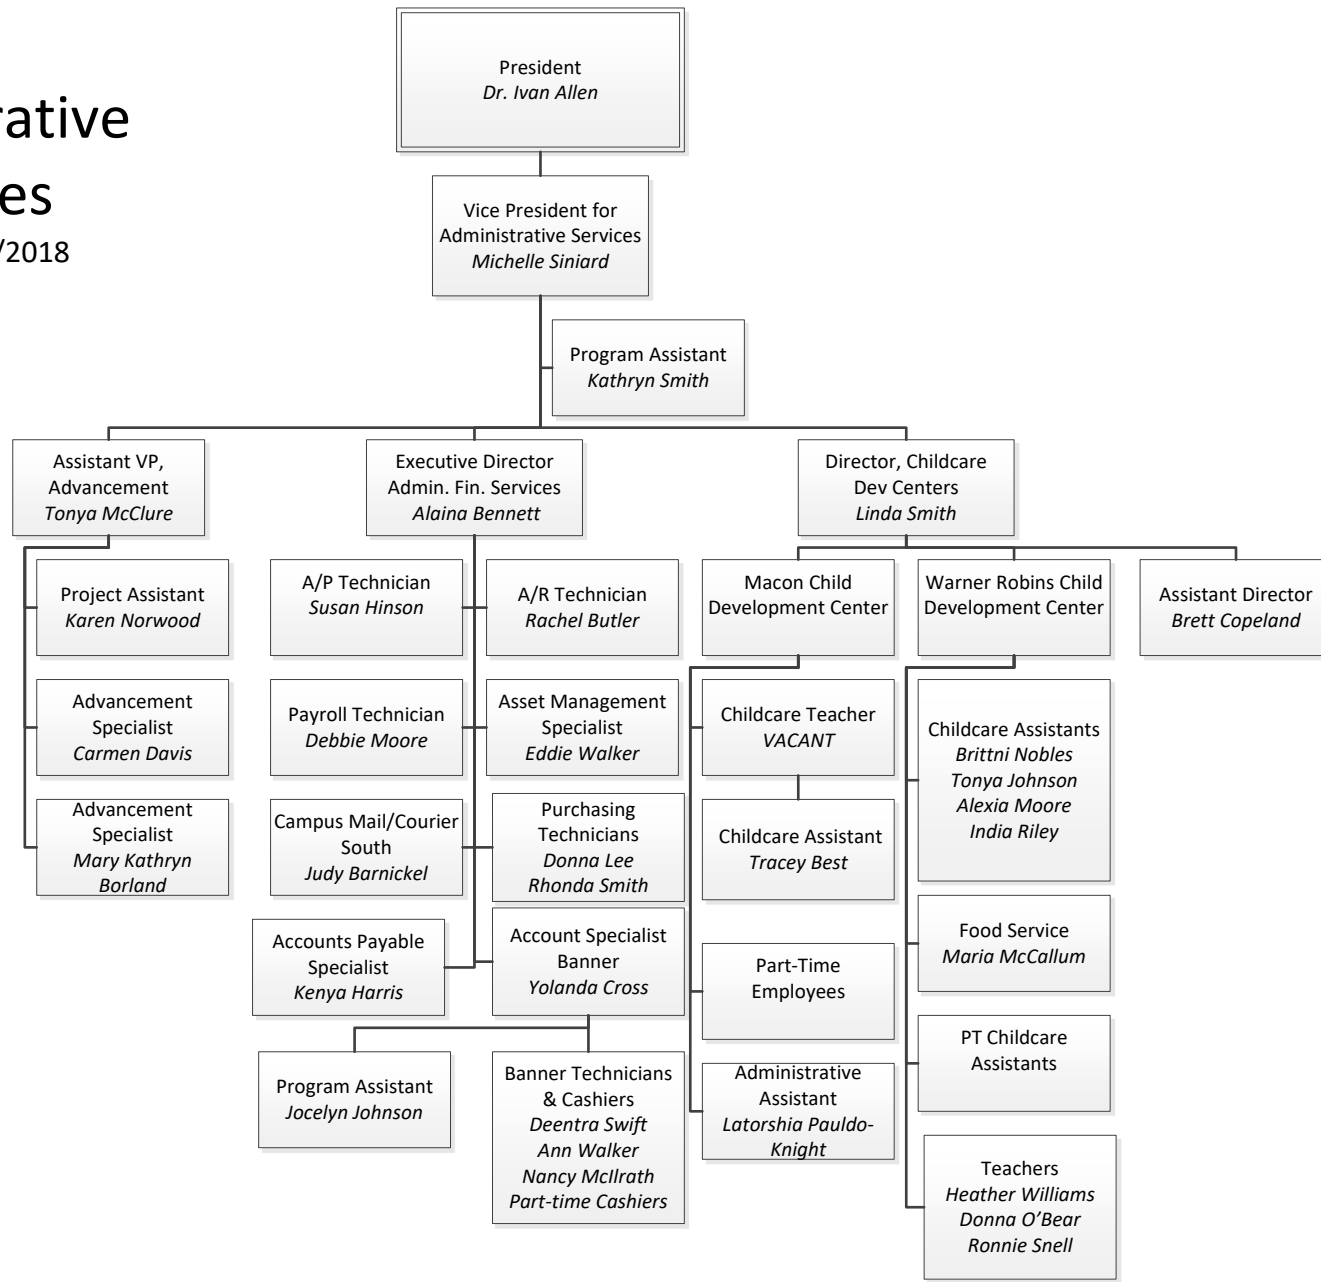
rative

es

/2018

President
*Dr. Ivan Allen*

Vice President for Administrative Services
*Michelle Siniard*

Program Assistant
*Kathryn Smith*

Assistant VP, Advancement
*Tonya McClure*

Project Assistant
*Karen Norwood*

Advancement Specialist
*Carmen Davis*

Advancement Specialist
*Mary Kathryn Borland*

Executive Director Admin. Fin. Services
*Alaina Bennett*

A/P Technician
*Susan Hinson*

A/R Technician
*Rachel Butler*

Payroll Technician
*Debbie Moore*

Asset Management Specialist
*Eddie Walker*

Campus Mail/Courier South
*Judy Barnickel*

Purchasing Technicians
*Donna Lee*
*Rhonda Smith*

Accounts Payable Specialist
*Kenya Harris*

Account Specialist Banner
*Yolanda Cross*

Program Assistant
*Jocelyn Johnson*

Banner Technicians & Cashiers
*Deentra Swift*
*Ann Walker*
*Nancy McIlrath*
*Part-time Cashiers*

Director, Childcare Dev Centers
*Linda Smith*

Macon Child Development Center

Childcare Teacher
*VACANT*

Childcare Assistant
*Tracey Best*

Part-Time Employees

Administrative Assistant
*Latorshia Pauldo-Knight*

Warner Robins Child Development Center

Childcare Assistants
*Brittni Nobles*
*Tonya Johnson*
*Alexia Moore*
*India Riley*

Food Service
*Maria McCallum*

PT Childcare Assistants

Teachers
*Heather Williams*
*Donna O'Bear*
*Ronnie Snell*

Assistant Director
*Brett Copeland*